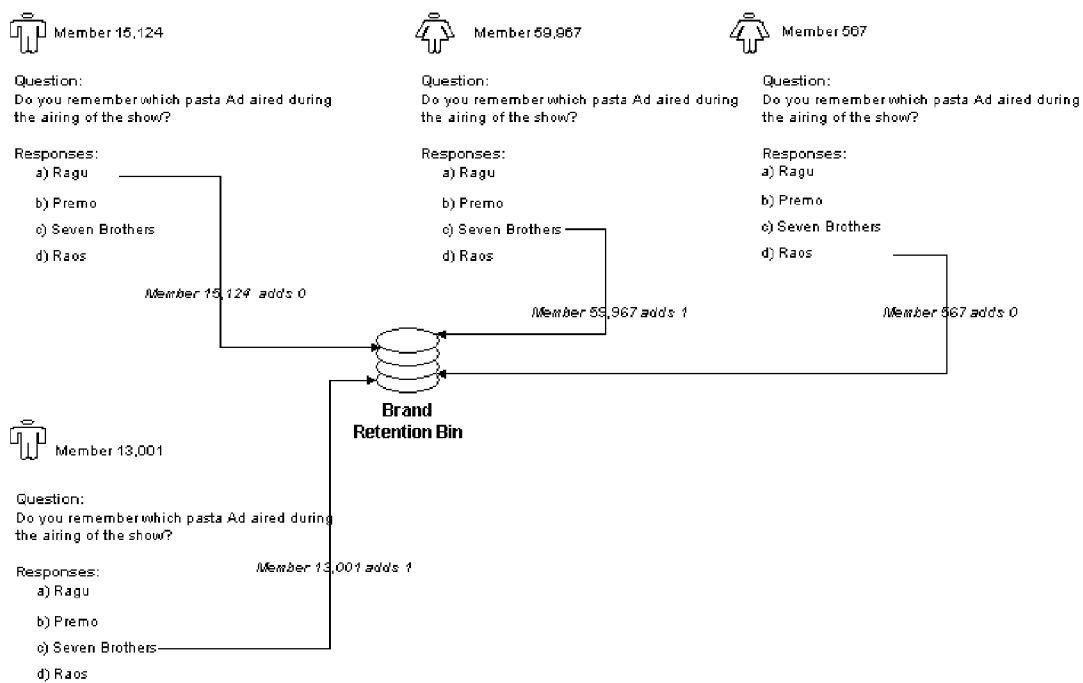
Member 15,124

Question:
Do you remember which pasta Ad aired during the airing of the show?

Responses:
a) Ragu
b) Premo
c) Seven Brothers
d) Raos

Member 59,967

Question:
Do you remember which pasta Ad aired during the airing of the show?

Responses:
a) Ragu
b) Premo
c) Seven Brothers
d) Raos

Member 567

Question:
Do you remember which pasta Ad aired during the airing of the show?

Responses:
a) Ragu
b) Premo
c) Seven Brothers
d) Raos

Member 15,124 adds 0

Member 59,967 adds 1

Member 567 adds 0

Brand Retention Bin

Member 13,001

Question:
Do you remember which pasta Ad aired during the airing of the show?

Responses:
a) Ragu
b) Premo
c) Seven Brothers
d) Raos

Member 13,001 adds 1